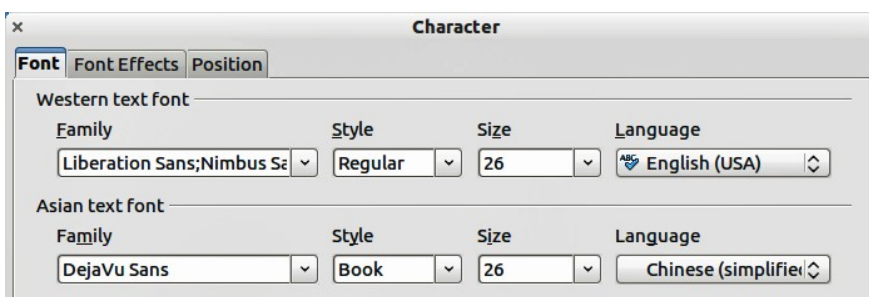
×

Character

Font | Font Effects | Position

Western text font

Family
Liberation Sans;Nimbus Sa

Style
Regular

Size
26

Language
English (USA)

Asian text font

Family
DejaVu Sans

Style
Book

Size
26

Language
Chinese (simplifie